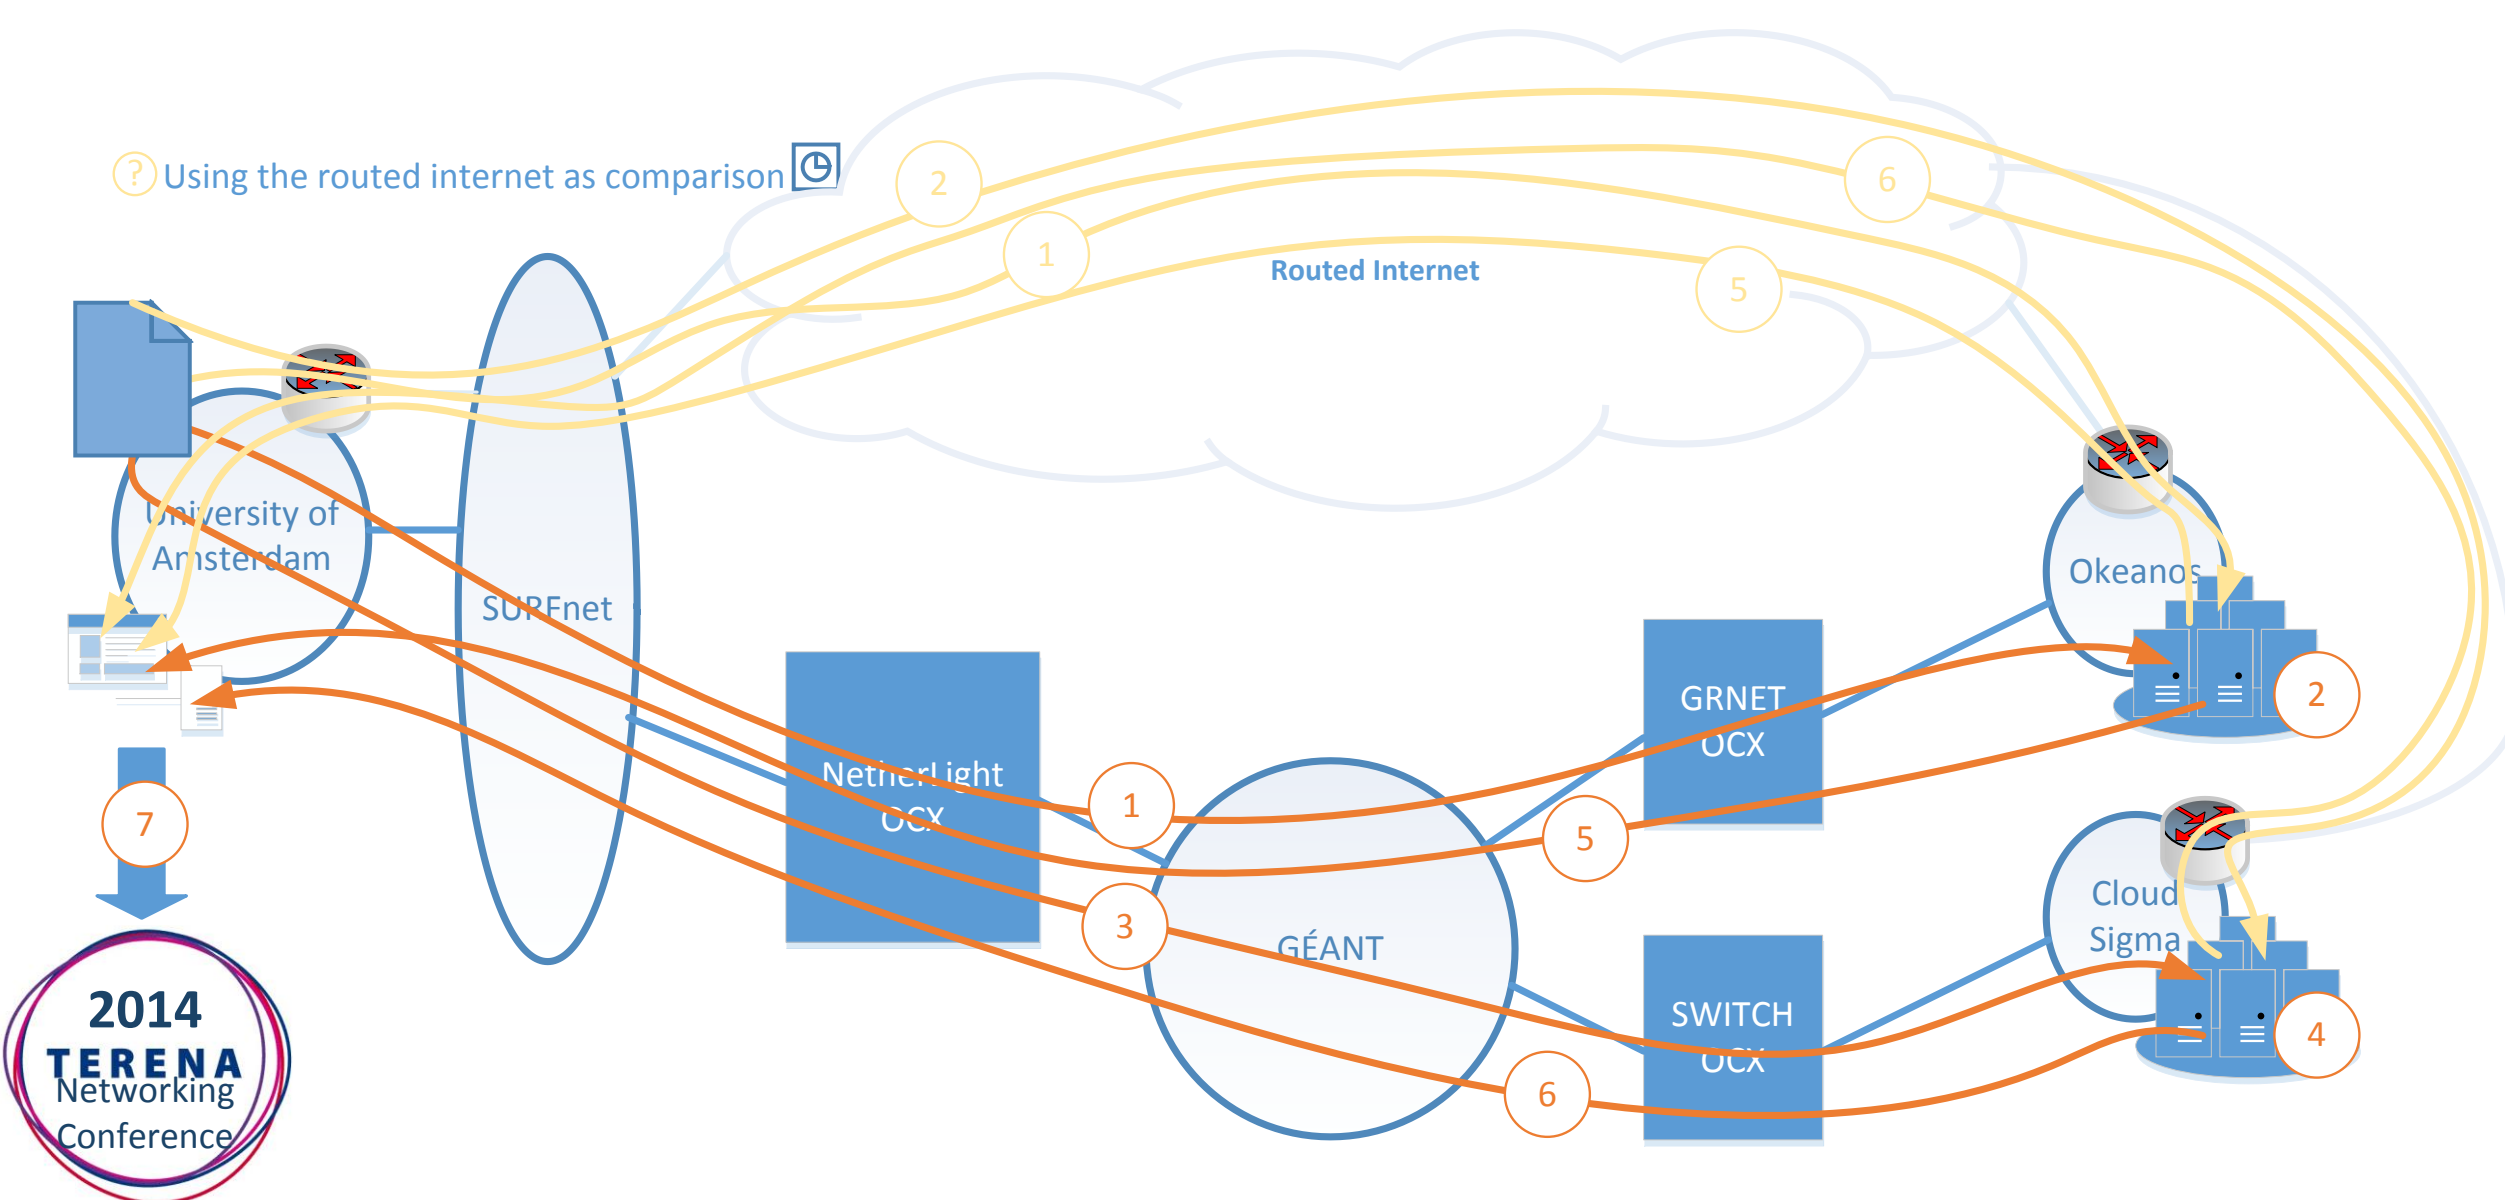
? Using the routed internet as comparison

2

1

Routed Internet

5

6

University of Amsterdam

SURFnet

NetherLight OCX

GRNET OCX

Okeanos

2

1

5

3

GÉANT

Cloud Sigma

SWITCH OCX

4

6

7

2014 TERENA Networking Conference